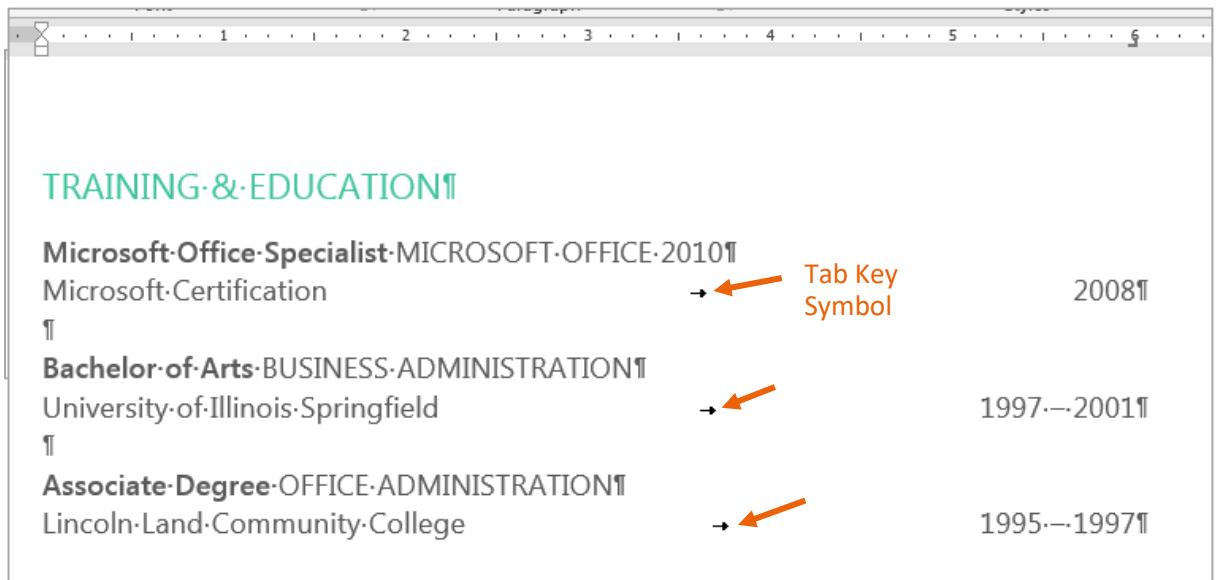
1 2 3 4 5 6

TRAINING·&·EDUCATION¶

**Microsoft·Office·Specialist**·MICROSOFT·OFFICE·2010¶
Microsoft·Certification → 2008¶
¶
**Bachelor·of·Arts**·BUSINESS·ADMINISTRATION¶
University·of·Illinois·Springfield → 1997·–·2001¶
¶
**Associate·Degree**·OFFICE·ADMINISTRATION¶
Lincoln·Land·Community·College → 1995·–·1997¶

Tab Key Symbol